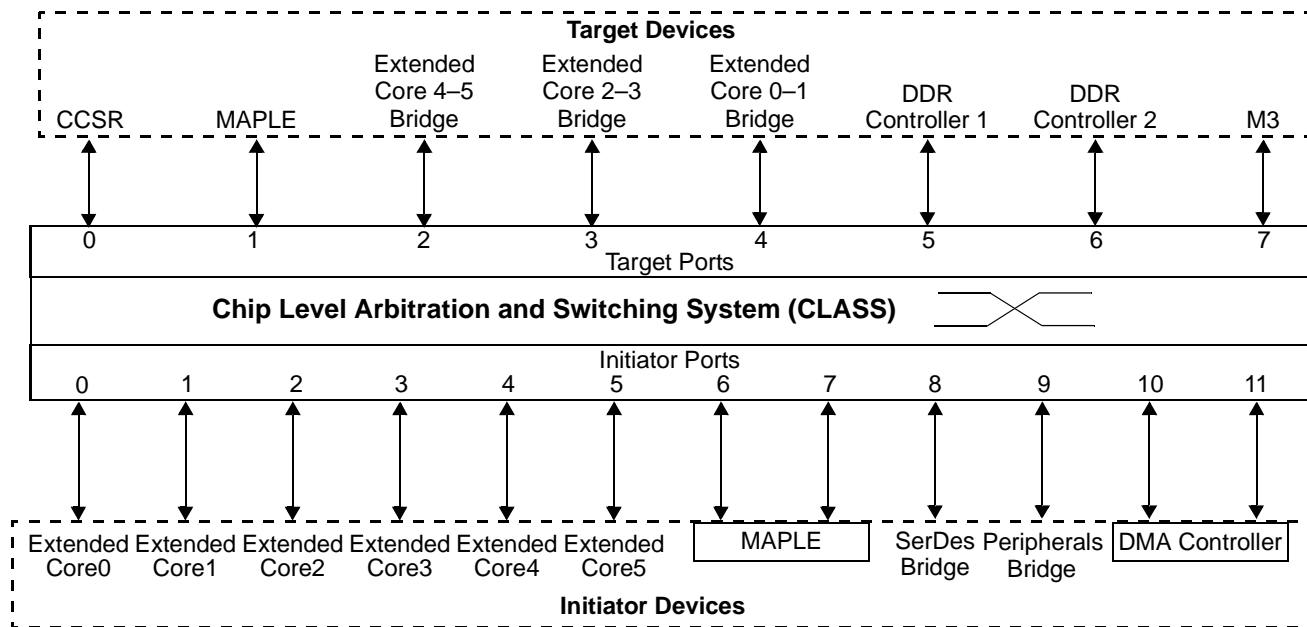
Target Devices

CCSR

MAPLE

Extended Core 4–5 Bridge

Extended Core 2–3 Bridge

Extended Core 0–1 Bridge

DDR Controller 1

DDR Controller 2

M3

0 1 2 3 4 5 6 7

Target Ports

Chip Level Arbitration and Switching System (CLASS)

Initiator Ports

0 1 2 3 4 5 6 7 8 9 10 11

Extended Core0

Extended Core1

Extended Core2

Extended Core3

Extended Core4

Extended Core5

MAPLE

SerDes Bridge

Peripherals Bridge

DMA Controller

Initiator Devices